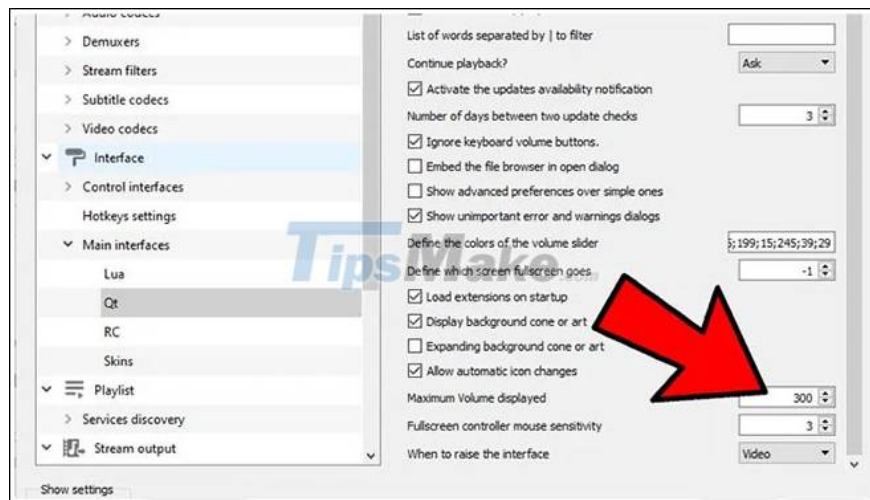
Audio codecs
Demuxers
Stream filters
Subtitle codecs
Video codecs
Interface
Control interfaces
Hotkeys settings
Main interfaces
Lua
Qt
RC
Skins
Playlist
Services discovery
Stream output

List of words separated by | to filter
Continue playback? Ask
Activate the updates availability notification
Number of days between two update checks 3
Ignore keyboard volume buttons.
Embed the file browser in open dialog
Show advanced preferences over simple ones
Show unimportant error and warnings dialogs
Define the colors of the volume slider ;199;15;245;39;29
Define which screen fullscreen goes -1
Load extensions on startup
Display background cone or art
Expanding background cone or art
Allow automatic icon changes
Maximum Volume displayed 300
Fullscreen controller mouse sensitivity 3
When to raise the interface Video

TipsMake

Show settings